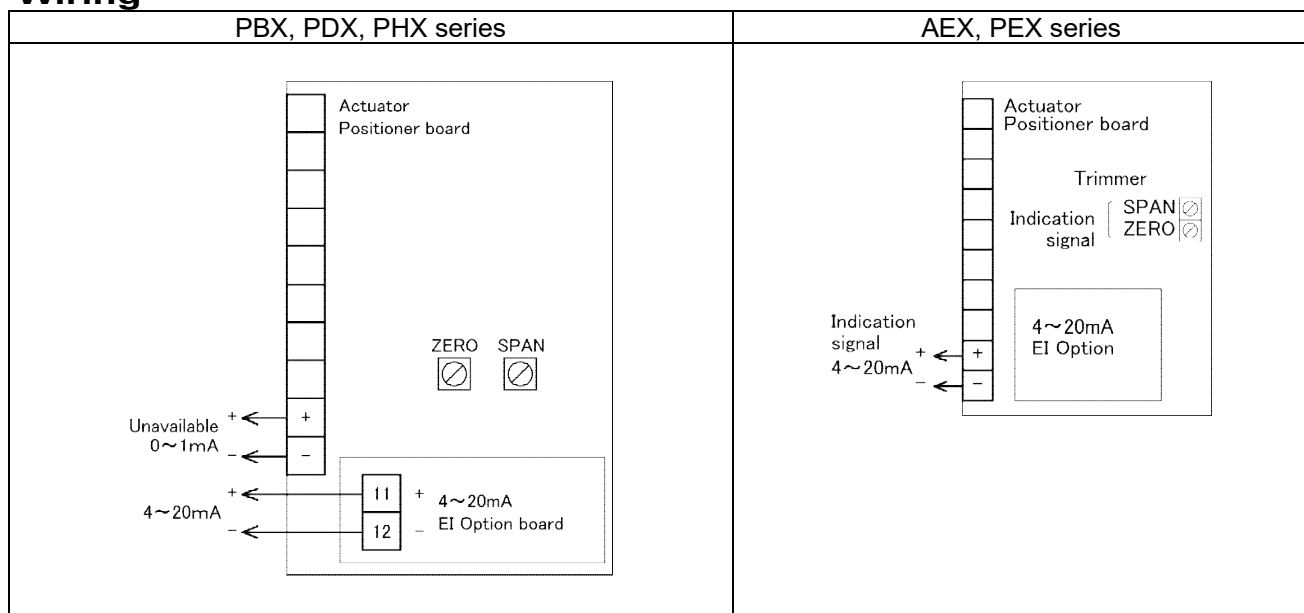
Wiring

| PBX, PDX, PHX series | AEX, PEX series |
|---|---|
| Actuator Positioner board<br>ZERO SPAN<br>+ Unavailable 0～1mA + −<br>−<br>+ 4～20mA −<br>11 + 4～20mA<br>12 − EI Option board | Actuator Positioner board<br>Trimmer<br>Indication signal SPAN ZERO<br>Indication signal 4～20mA + −<br>+<br>−<br>4～20mA EI Option |